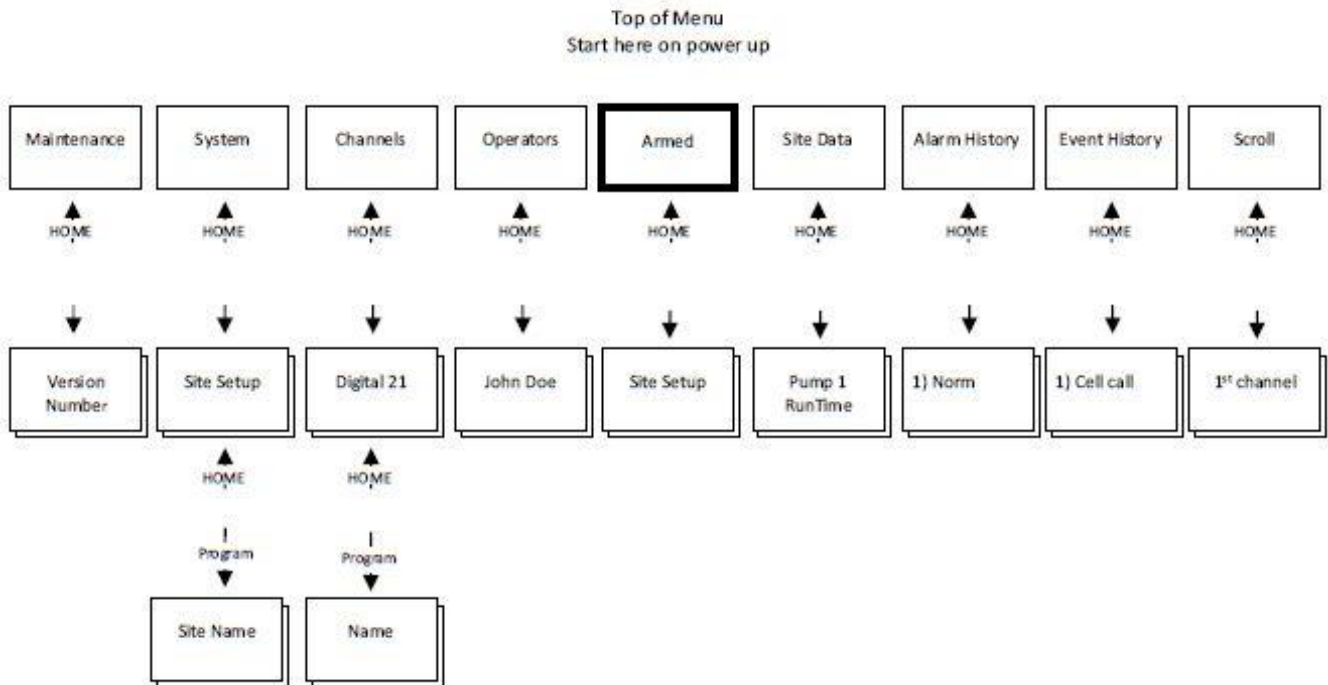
Top of Menu
Start here on power up

Maintenance

System

Channels

Operators

Armed

Site Data

Alarm History

Event History

Scroll

HOME HOME HOME HOME HOME HOME HOME HOME HOME

Version Number

Site Setup

Digital 21

John Doe

Site Setup

Pump 1 RunTime

1) Norm

1) Cell call

1$^{st}$ channel

HOME HOME

Program

Program

Site Name

Name